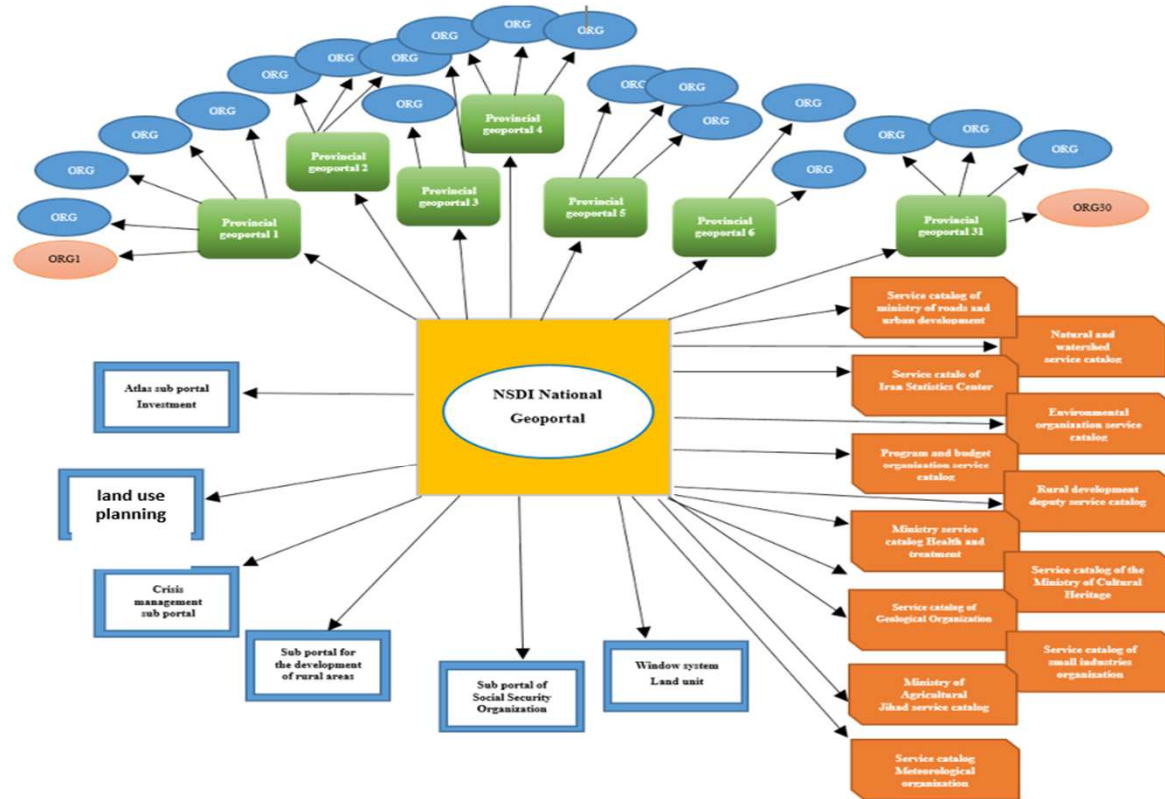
ORG
ORG
ORG
ORG
ORG
ORG
ORG
ORG
ORG
ORG
ORG
ORG
ORG
ORG
ORG
ORG
ORG
ORG1
ORG30

Provincial geoportal 1
Provincial geoportal 2
Provincial geoportal 3
Provincial geoportal 4
Provincial geoportal 5
Provincial geoportal 6
Provincial geoportal 31

NSDI National Geoportal

Atlas sub portal Investment
land use planning
Crisis management sub portal
Sub portal for the development of rural areas
Sub portal of Social Security Organization
Window system Land unit

Service catalog of ministry of roads and urban development
Natural and watershed service catalog
Service catalo of Iran Statistics Center
Environmental organization service catalog
Program and budget organization service catalog
Rural development deputy service catalog
Ministry service catalog Health and treatment
Service catalog of the Ministry of Cultural Heritage
Service catalog of Geological Organization
Service catalog of small industries organization
Ministry of Agricultural Jihad service catalog
Service catalog Meteorological organization